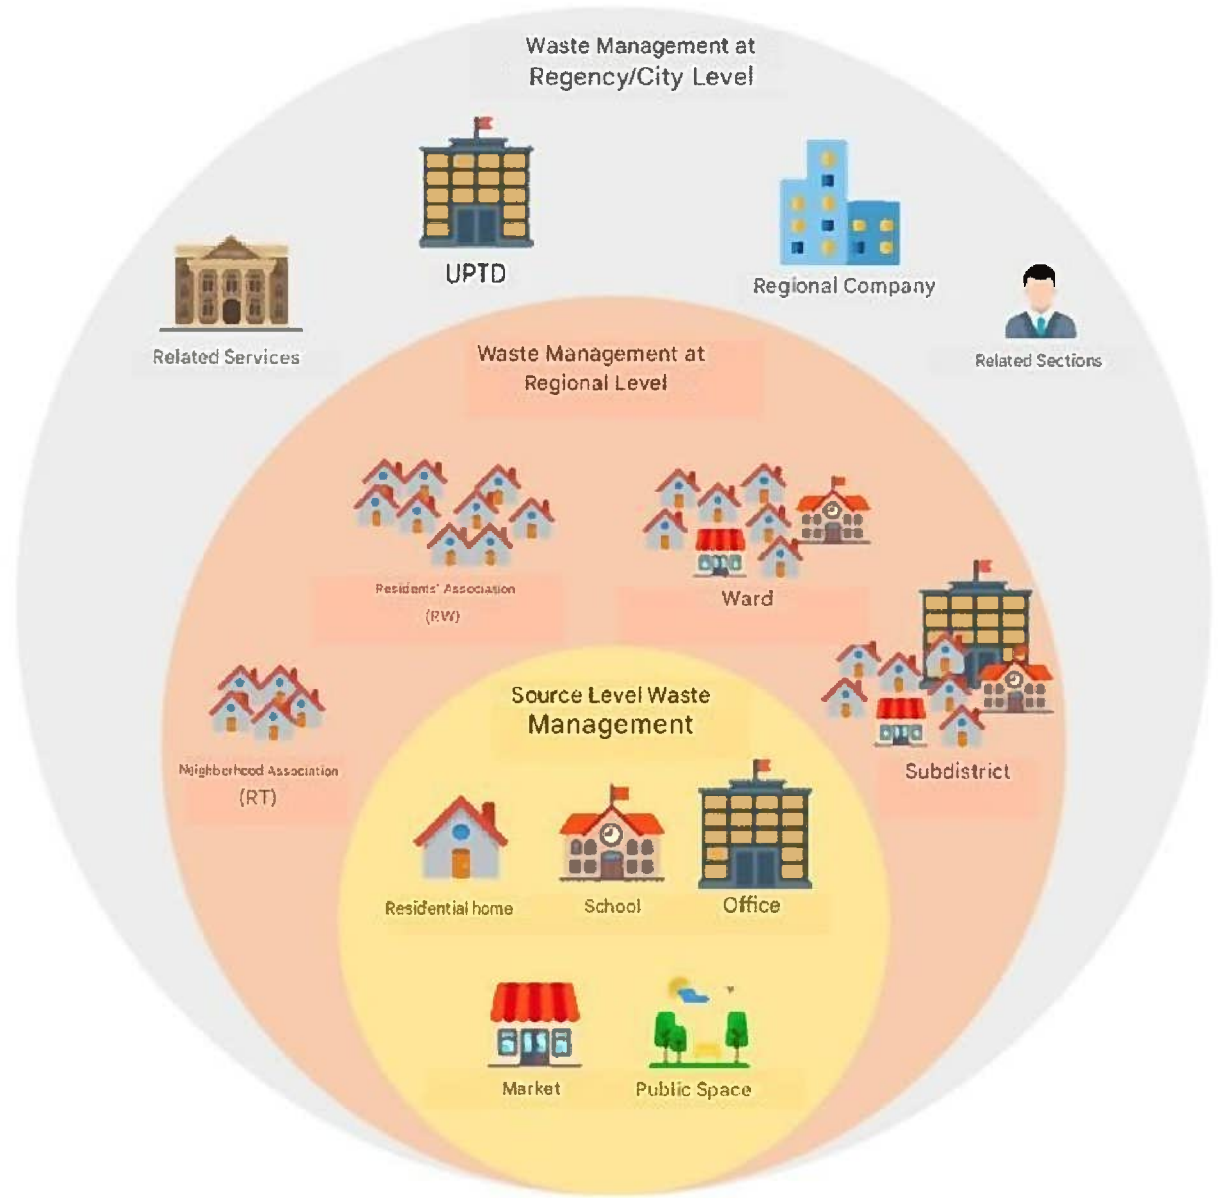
Waste Management at Regency/City Level

UPTD

Regional Company

Related Services

Related Sections

Waste Management at Regional Level

Residents' Association (RW)

Ward

Subdistrict

Neighborhood Association (RT)

Source Level Waste Management

Residential home

School

Office

Market

Public Space